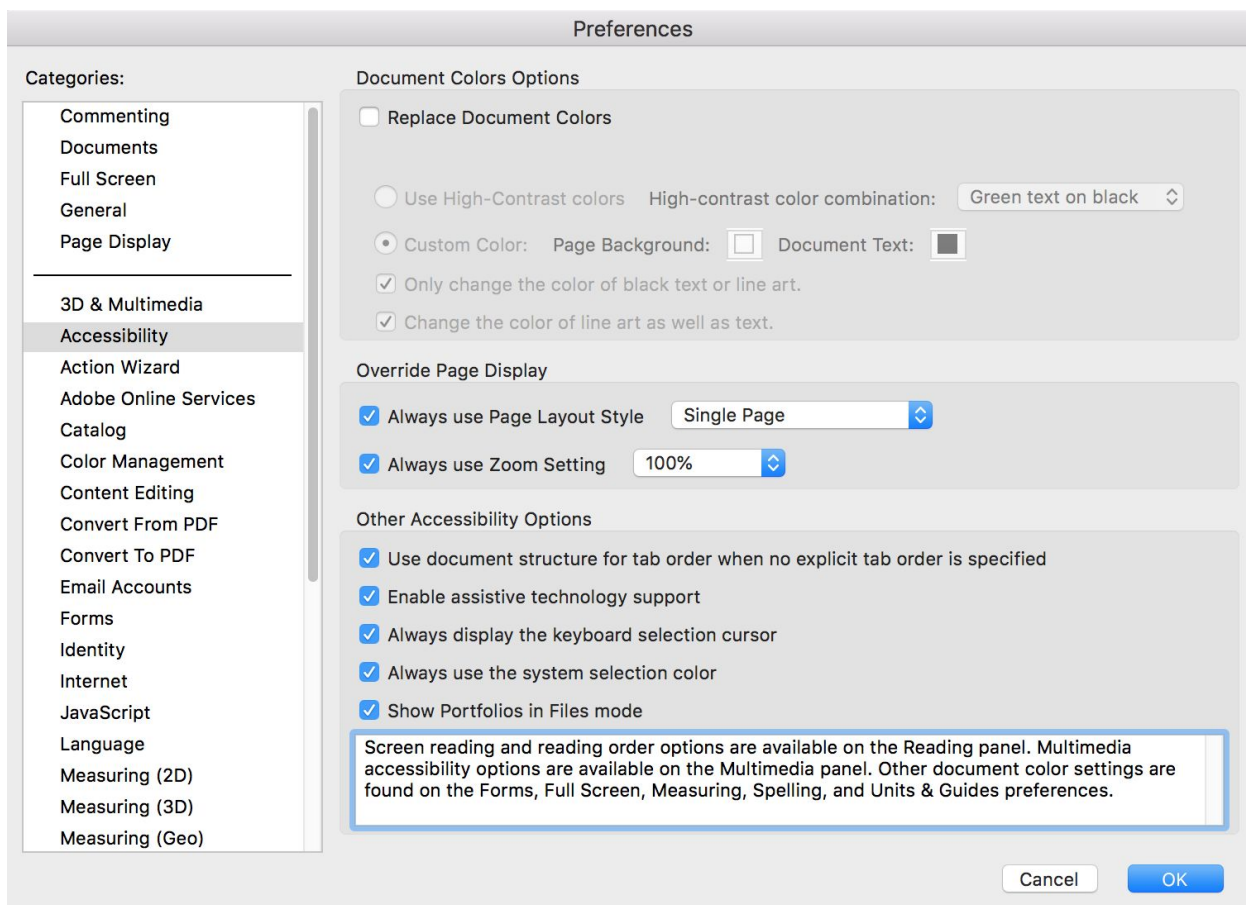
Preferences

Categories:

Commenting
Documents
Full Screen
General
Page Display

3D & Multimedia
Accessibility
Action Wizard
Adobe Online Services
Catalog
Color Management
Content Editing
Convert From PDF
Convert To PDF
Email Accounts
Forms
Identity
Internet
JavaScript
Language
Measuring (2D)
Measuring (3D)
Measuring (Geo)

Document Colors Options

Replace Document Colors

Use High-Contrast colors High-contrast color combination: Green text on black

Custom Color: Page Background: Document Text:

Only change the color of black text or line art.

Change the color of line art as well as text.

Override Page Display

Always use Page Layout Style Single Page

Always use Zoom Setting 100%

Other Accessibility Options

Use document structure for tab order when no explicit tab order is specified

Enable assistive technology support

Always display the keyboard selection cursor

Always use the system selection color

Show Portfolios in Files mode

Screen reading and reading order options are available on the Reading panel. Multimedia accessibility options are available on the Multimedia panel. Other document color settings are found on the Forms, Full Screen, Measuring, Spelling, and Units & Guides preferences.

Cancel OK